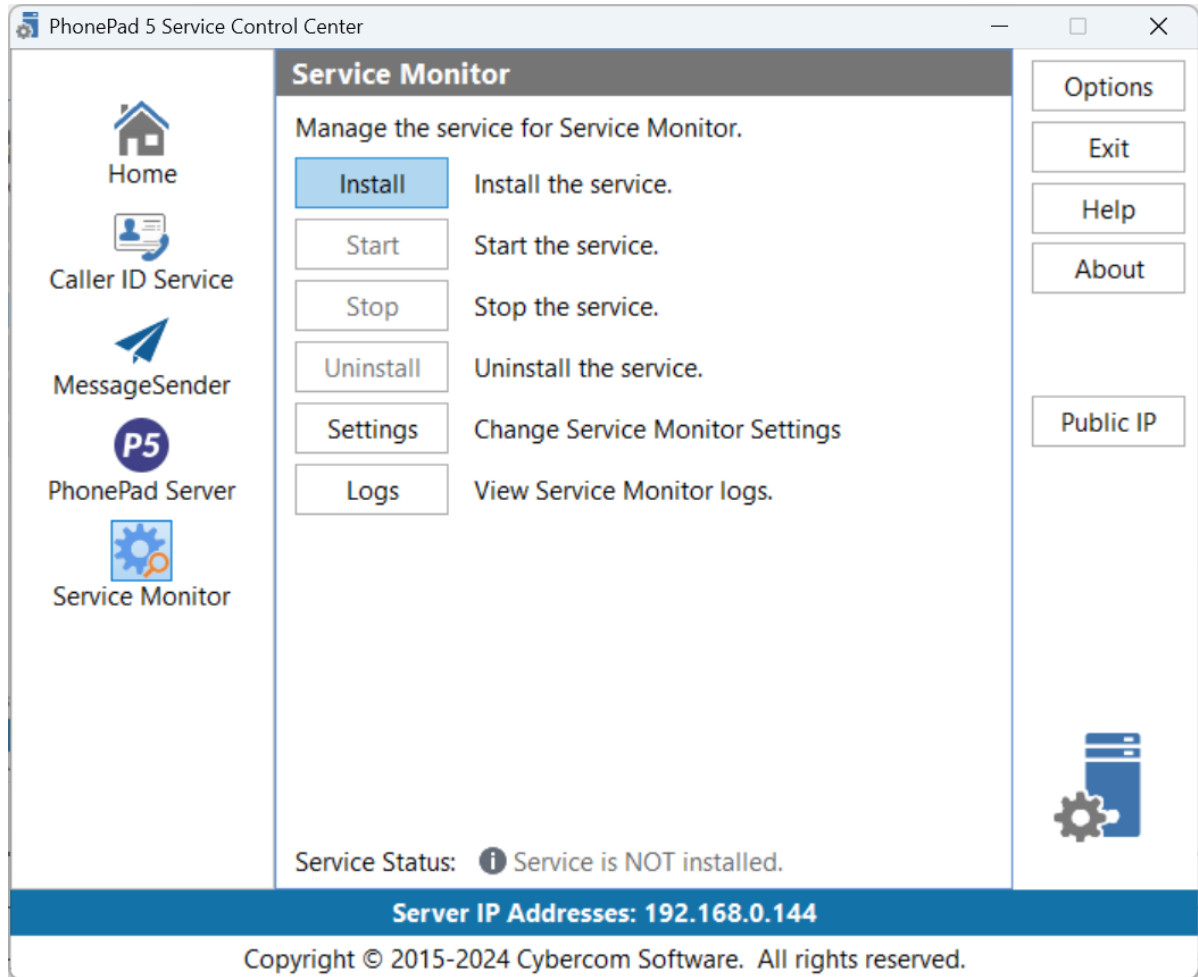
PhonePad 5 Service Control Center

Home

Caller ID Service

MessageSender

P5

PhonePad Server

Service Monitor

Service Monitor

Manage the service for Service Monitor.

Install Install the service.

Start Start the service.

Stop Stop the service.

Uninstall Uninstall the service.

Settings Change Service Monitor Settings

Logs View Service Monitor logs.

Service Status: Service is NOT installed.

Options

Exit

Help

About

Public IP

Server IP Addresses: 192.168.0.144

Copyright © 2015-2024 Cybercom Software. All rights reserved.